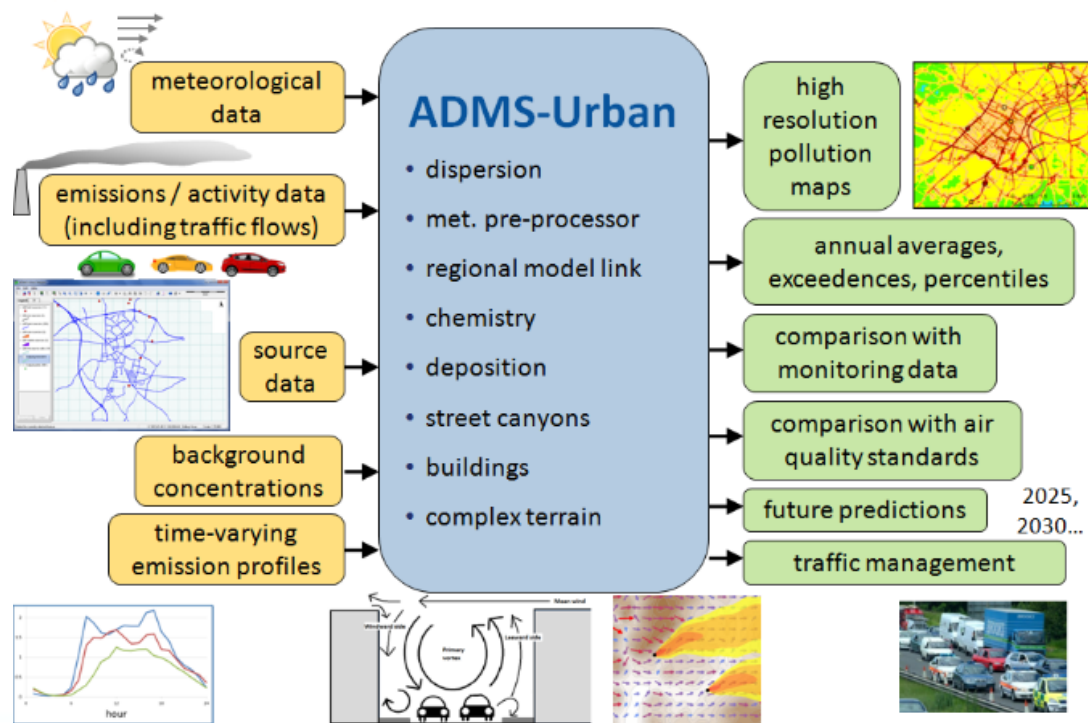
meteorological data

emissions / activity data (including traffic flows)

source data

background concentrations

time-varying emission profiles

ADMS-Urban

• dispersion
• met. pre-processor
• regional model link
• chemistry
• deposition
• street canyons
• buildings
• complex terrain

high resolution pollution maps

annual averages, exceedences, percentiles

comparison with monitoring data

comparison with air quality standards

future predictions

2025, 2030...

traffic management

hour

Mean wind

Windward side

Primary vortex

Leeward side